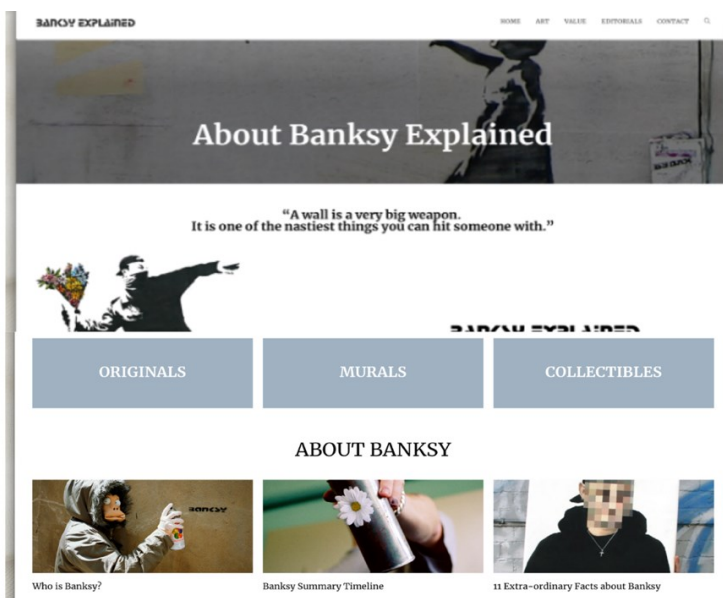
BANKSY EXPLAINED

HOME ART VALUE EDITORIALS CONTACT

About Banksy Explained

"A wall is a very big weapon.
It is one of the nastiest things you can hit someone with."

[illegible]

ORIGINALS

MURALS

COLLECTIBLES

ABOUT BANKSY

banksy

Who is Banksy?

Banksy Summary Timeline

11 Extra-ordinary Facts about Banksy